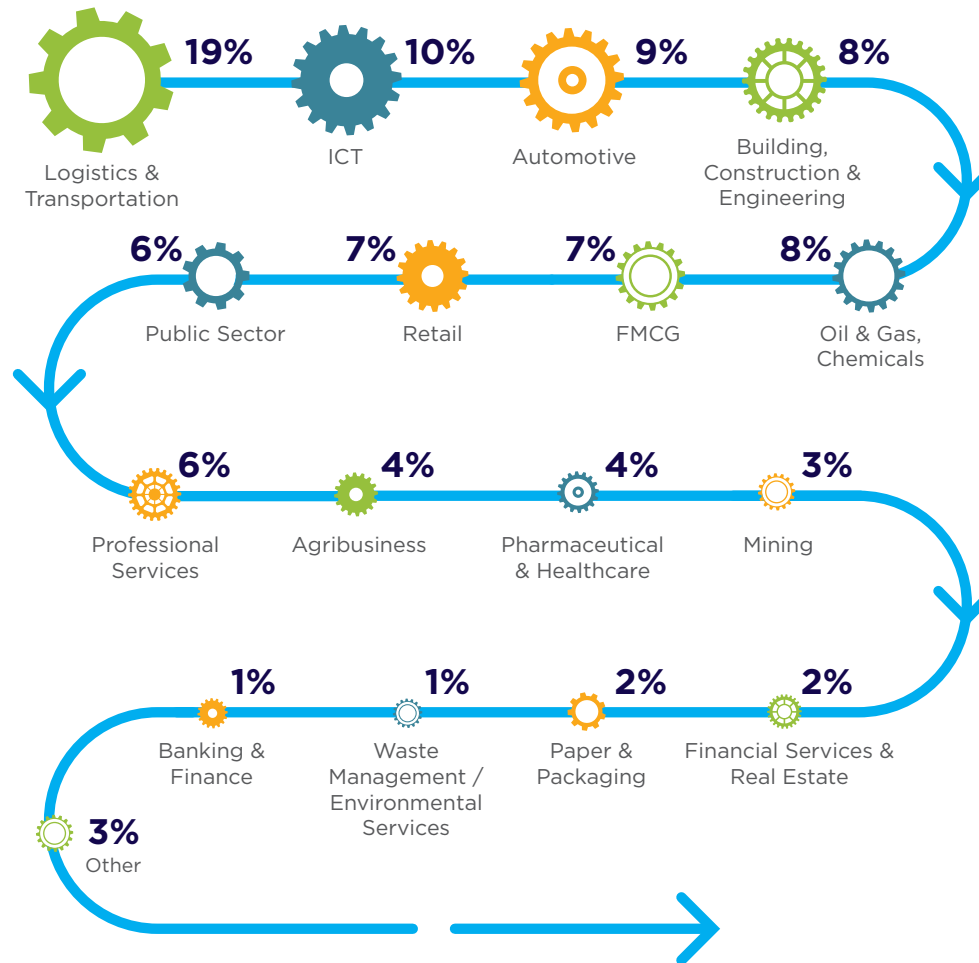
19%
Logistics & Transportation

10%
ICT

9%
Automotive

8%
Building, Construction & Engineering

8%
Oil & Gas, Chemicals

7%
FMCG

7%
Retail

6%
Public Sector

6%
Professional Services

4%
Agribusiness

4%
Pharmaceutical & Healthcare

3%
Mining

2%
Financial Services & Real Estate

2%
Paper & Packaging

1%
Waste Management / Environmental Services

1%
Banking & Finance

3%
Other